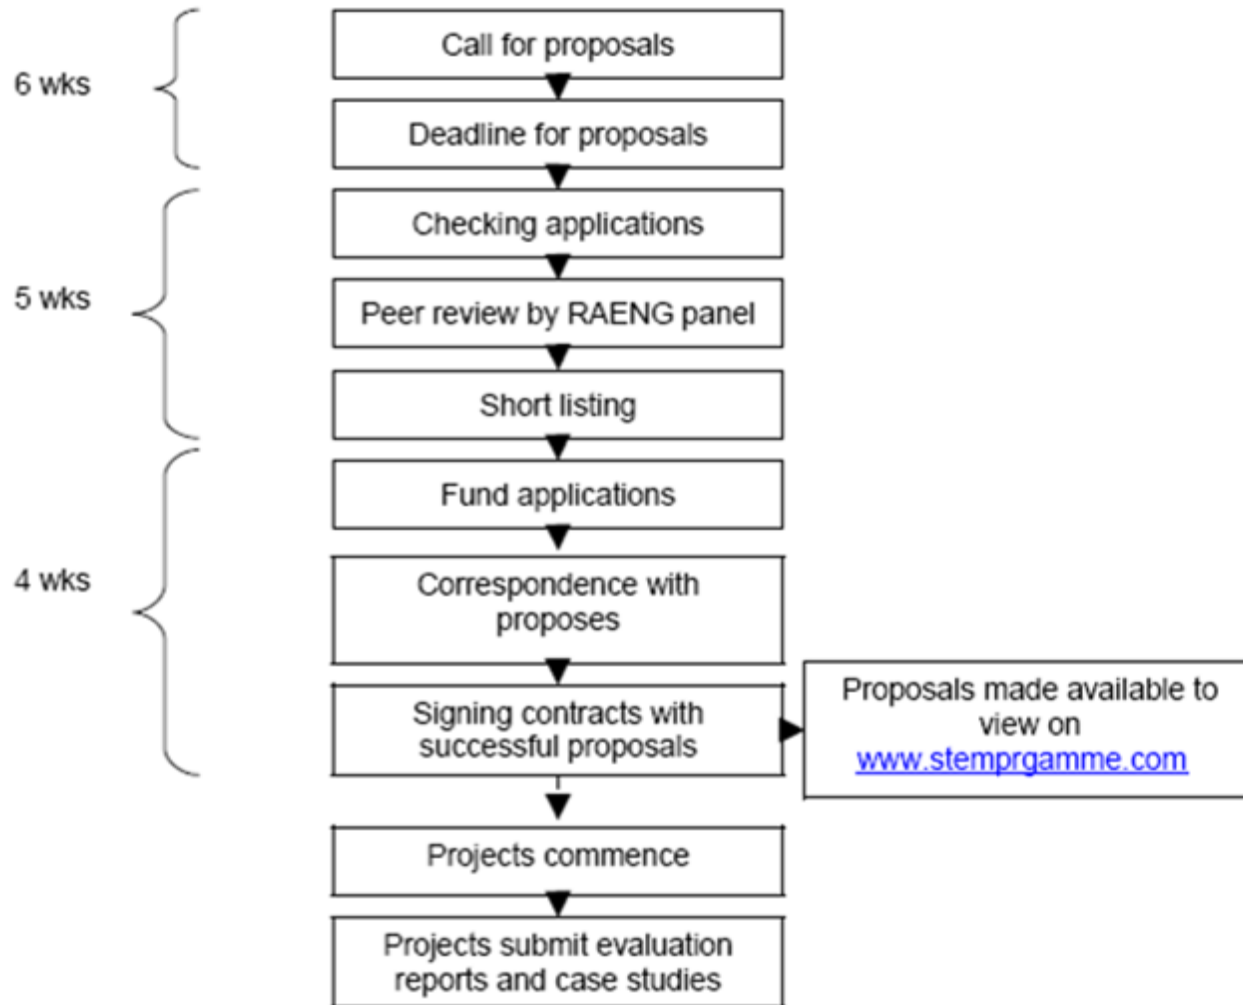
6 wks

Call for proposals

Deadline for proposals

5 wks

Checking applications

Peer review by RAENG panel

Short listing

4 wks

Fund applications

Correspondence with proposes

Signing contracts with successful proposals

Proposals made available to view on www.stemprgamme.com

Projects commence

Projects submit evaluation reports and case studies